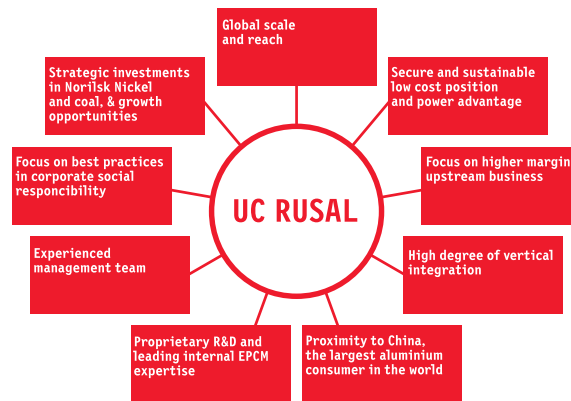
Global scale and reach

Secure and sustainable low cost position and power advantage

Focus on higher margin upstream business

High degree of vertical integration

Proximity to China, the largest aluminium consumer in the world

Proprietary R&D and leading internal EPCM expertise

Experienced management team

Focus on best practices in corporate social responcibility

Strategic investments in Norilsk Nickel and coal, & growth opportunities

UC RUSAL